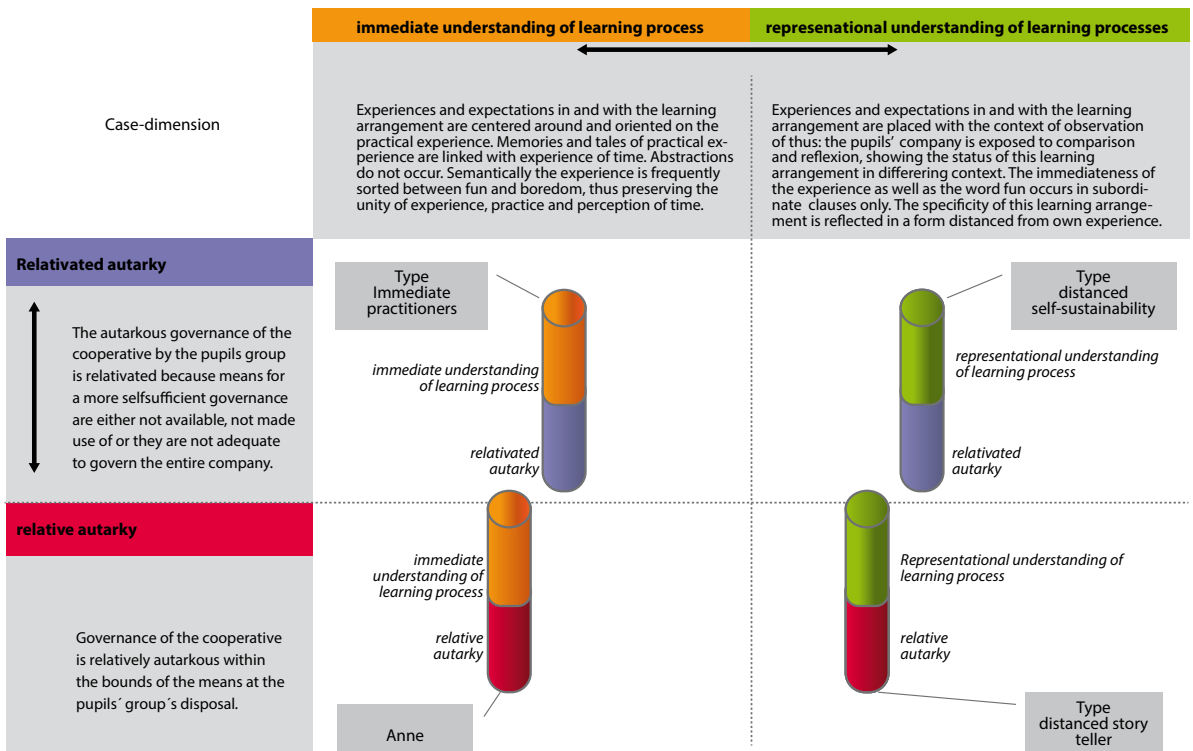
immediate understanding of learning process

represenational understanding of learning processes

Case-dimension

Experiences and expectations in and with the learning arrangement are centered around and oriented on the practical experience. Memories and tales of practical experience are linked with experience of time. Abstractions do not occur. Semantically the experience is frequently sorted between fun and boredom, thus preserving the unity of experience, practice and perception of time.

Experiences and expectations in and with the learning arrangement are placed with the context of observation of thus: the pupils' company is exposed to comparison and reflexion, showing the status of this learning arrangement in differering context. The immediateness of the experience as well as the word fun occurs in subordinate clauses only. The specificity of this learning arrangement is reflected in a form distanced from own experience.

Relativated autarky

The autarkous governance of the cooperative by the pupils group is relativated because means for a more selfsufficient governance are either not available, not made use of or they are not adequate to govern the entire company.

Type Immediate practitioners

immediate understanding of learning process

relativated autarky

Type distanced self-sustainability

representational understanding of learning process

relativated autarky

relative autarky

Governance of the cooperative is relatively autarkous within the bounds of the means at the pupils´ group´s disposal.

immediate understanding of learning process

relative autarky

Anne

Representational understanding of learning process

relative autarky

Type distanced story teller